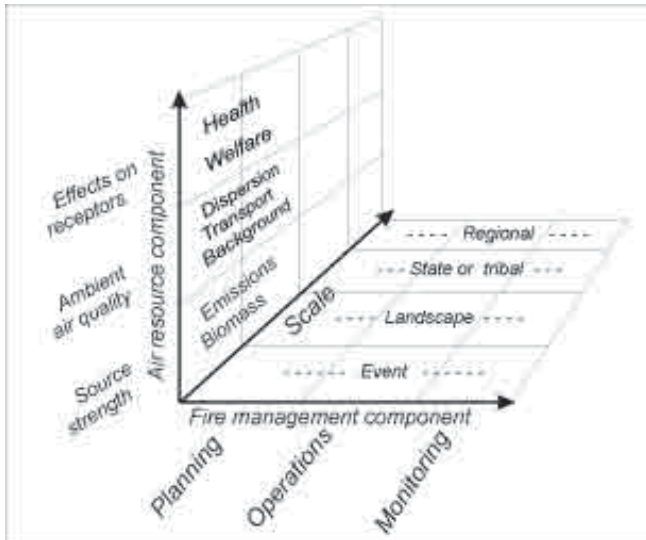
Effects on receptors

Ambient air quality

Source strength

Air resource component

Health
Welfare
Dispersion
Transport
Background
Emissions
Biomass

Scale

Regional
State or tribal
Landscape
Event

Fire management component

Planning
Operations
Monitoring